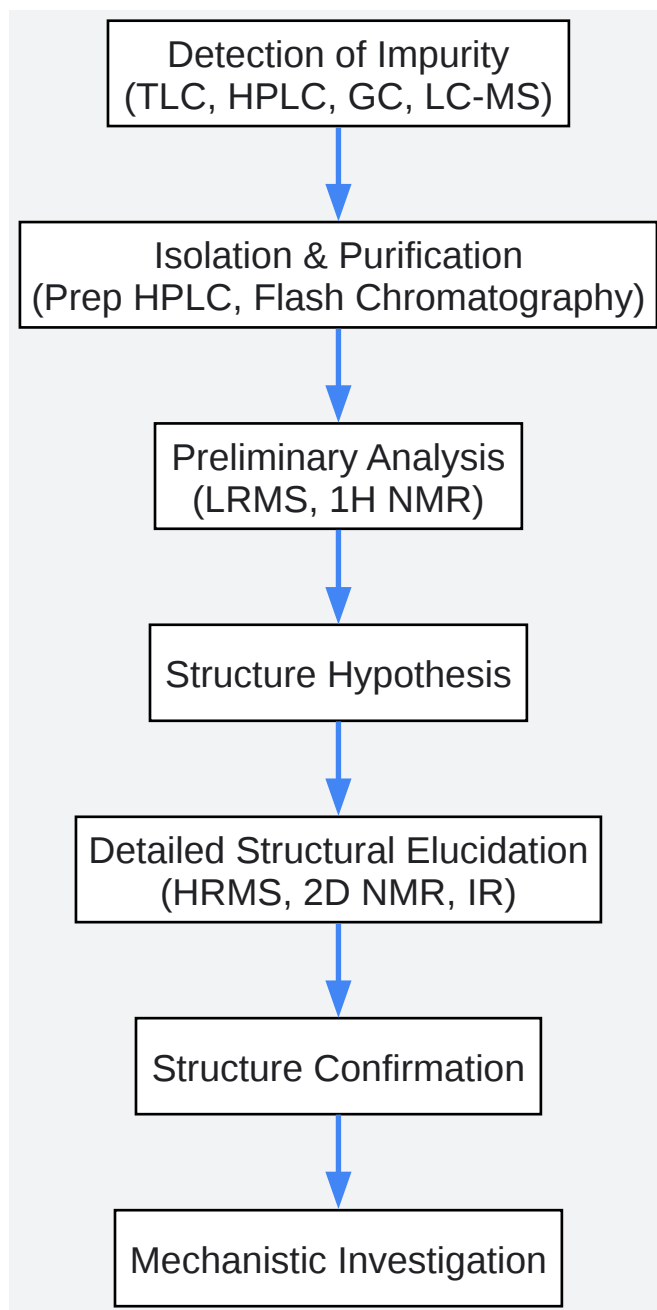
Detection of Impurity
(TLC, HPLC, GC, LC-MS)

Isolation & Purification
(Prep HPLC, Flash Chromatography)

Preliminary Analysis
(LRMS, 1H NMR)

Structure Hypothesis

Detailed Structural Elucidation
(HRMS, 2D NMR, IR)

Structure Confirmation

Mechanistic Investigation